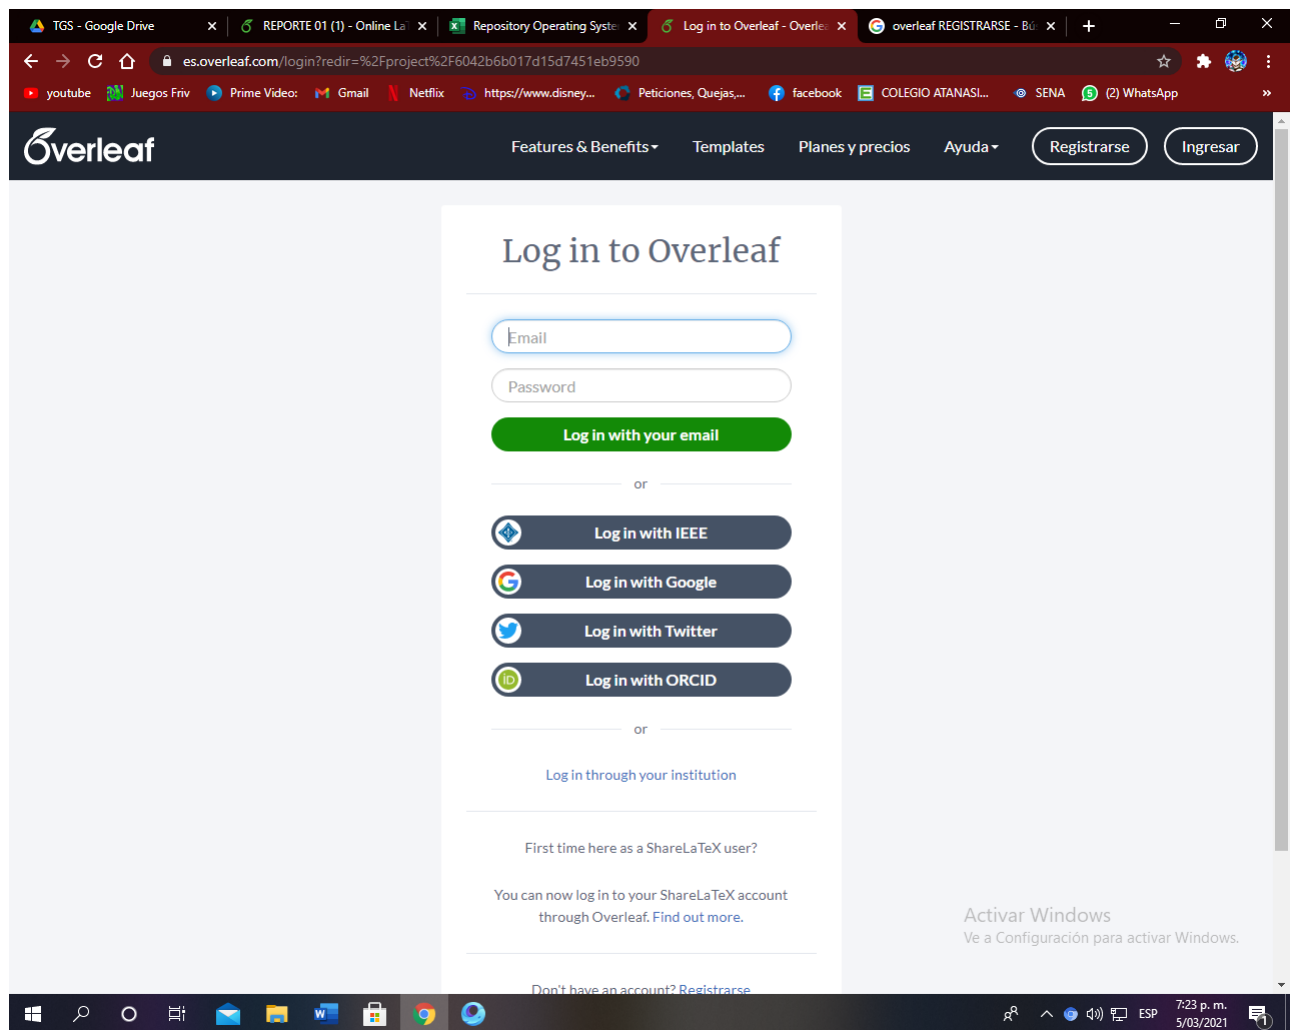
TGS - Google Drive
REPORTE 01 (1) - Online La
Repository Operating Syste
Log in to Overleaf - Overle
overleaf REGISTRARSE - Bú

es.overleaf.com/login?redir=%2Fproject%2F6042b6b017d15d7451eb9590

youtube  Juegos Friv  Prime Video:  Gmail  Netflix  https://www.disney...  Peticiones, Quejas,...  facebook  COLEGIO ATANASI...  SENA  (2) WhatsApp

Overleaf
Features & Benefits  Templates  Planes y precios  Ayuda  Registrarse  Ingresar

Log in to Overleaf

Email
Password
Log in with your email

or

Log in with IEEE
Log in with Google
Log in with Twitter
Log in with ORCID

or

Log in through your institution

First time here as a ShareLaTeX user?

You can now log in to your ShareLaTeX account through Overleaf. Find out more.

Don't have an account? Registrarse

Activar Windows
Ve a Configuración para activar Windows.

ESP  7:23 p. m.  5/03/2021